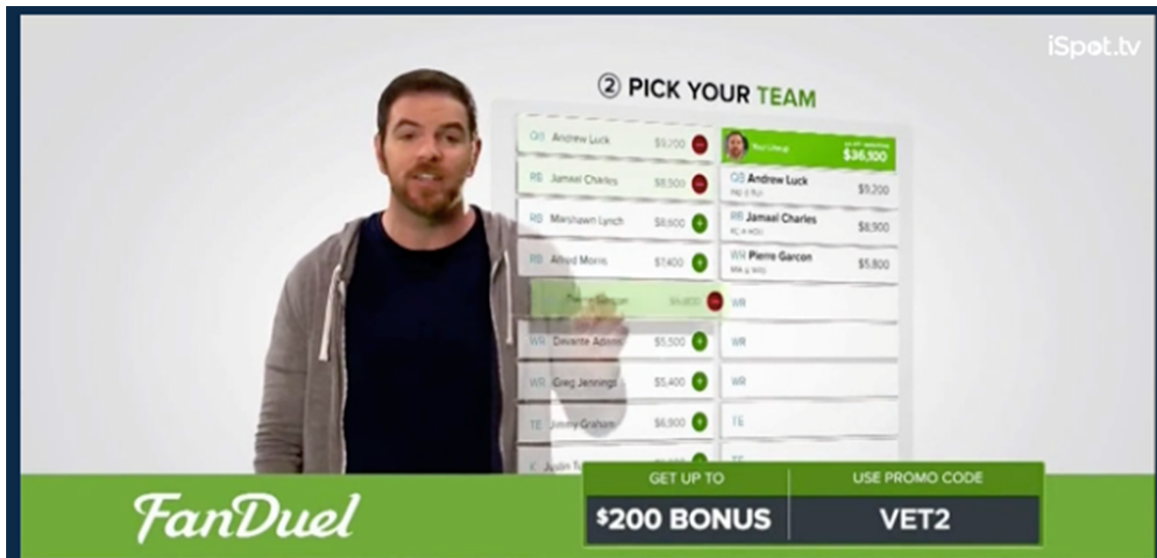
iSpot.tv

② PICK YOUR TEAM

QB Andrew Luck $9,700

RB Jamaal Charles $8,900

RB Marshawn Lynch $8,600

RB Alfred Morris $7,400

Pierre Garcon $5,800

WR Davante Adams $5,500

WR Greg Jennings $5,400

TE Jimmy Graham $6,900

K Justin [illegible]

Your Lineup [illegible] $36,100

QB Andrew Luck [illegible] $9,200

RB Jamaal Charles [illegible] $8,900

WR Pierre Garcon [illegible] $5,800

WR

WR

WR

TE

FanDuel

GET UP TO
$200 BONUS

USE PROMO CODE
VET2